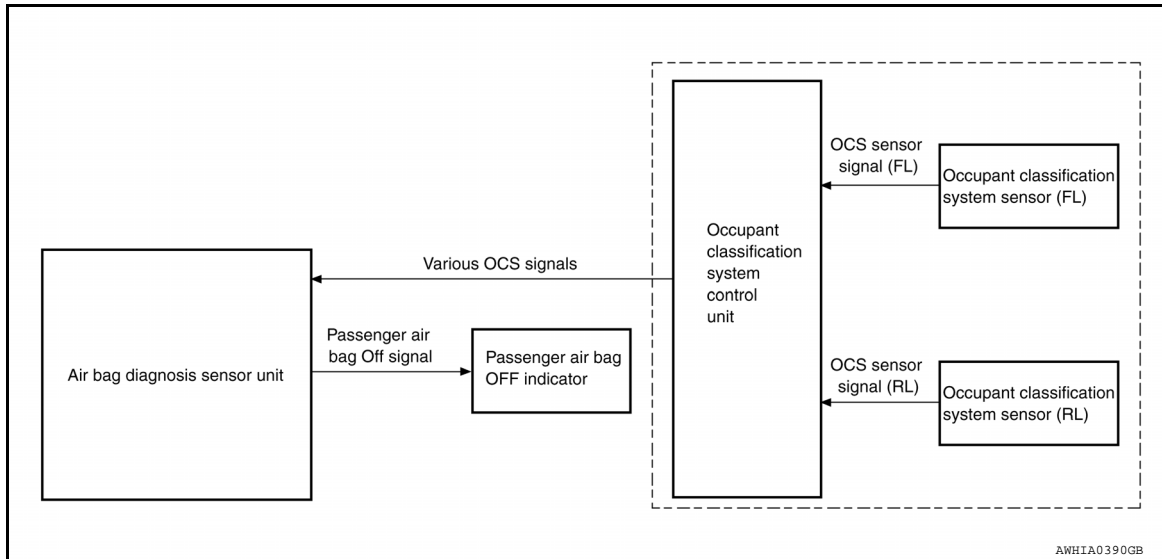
OCS sensor signal (FL)

Occupant classification system sensor (FL)

Occupant classification system control unit

Various OCS signals

Air bag diagnosis sensor unit

Passenger air bag Off signal

Passenger air bag OFF indicator

OCS sensor signal (RL)

Occupant classification system sensor (RL)

AWHIA0390GB